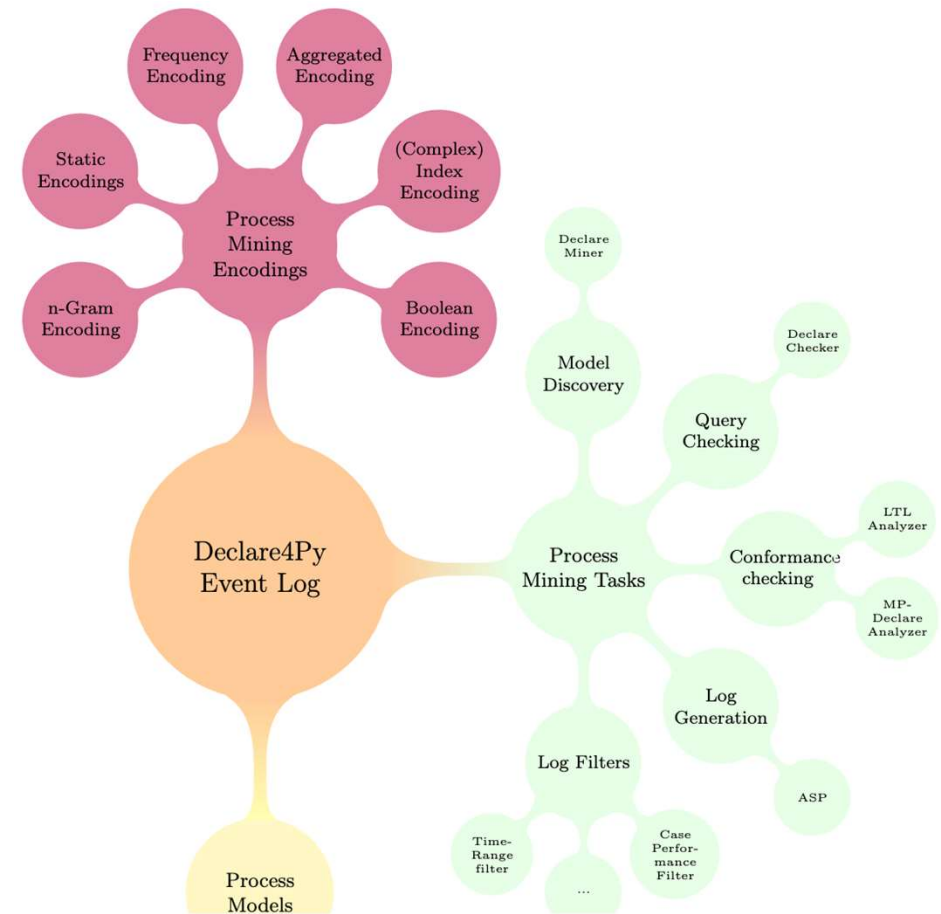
Frequency Encoding

Aggregated Encoding

Static Encodings

(Complex) Index Encoding

Process Mining Encodings

n-Gram Encoding

Boolean Encoding

Declare Miner

Model Discovery

Declare Checker

Query Checking

Declare4Py Event Log

Process Mining Tasks

Conformance checking

LTL Analyzer

MP-Declare Analyzer

Log Generation

Log Filters

ASP

Time-Range filter

...

Case Performance Filter

Process Models